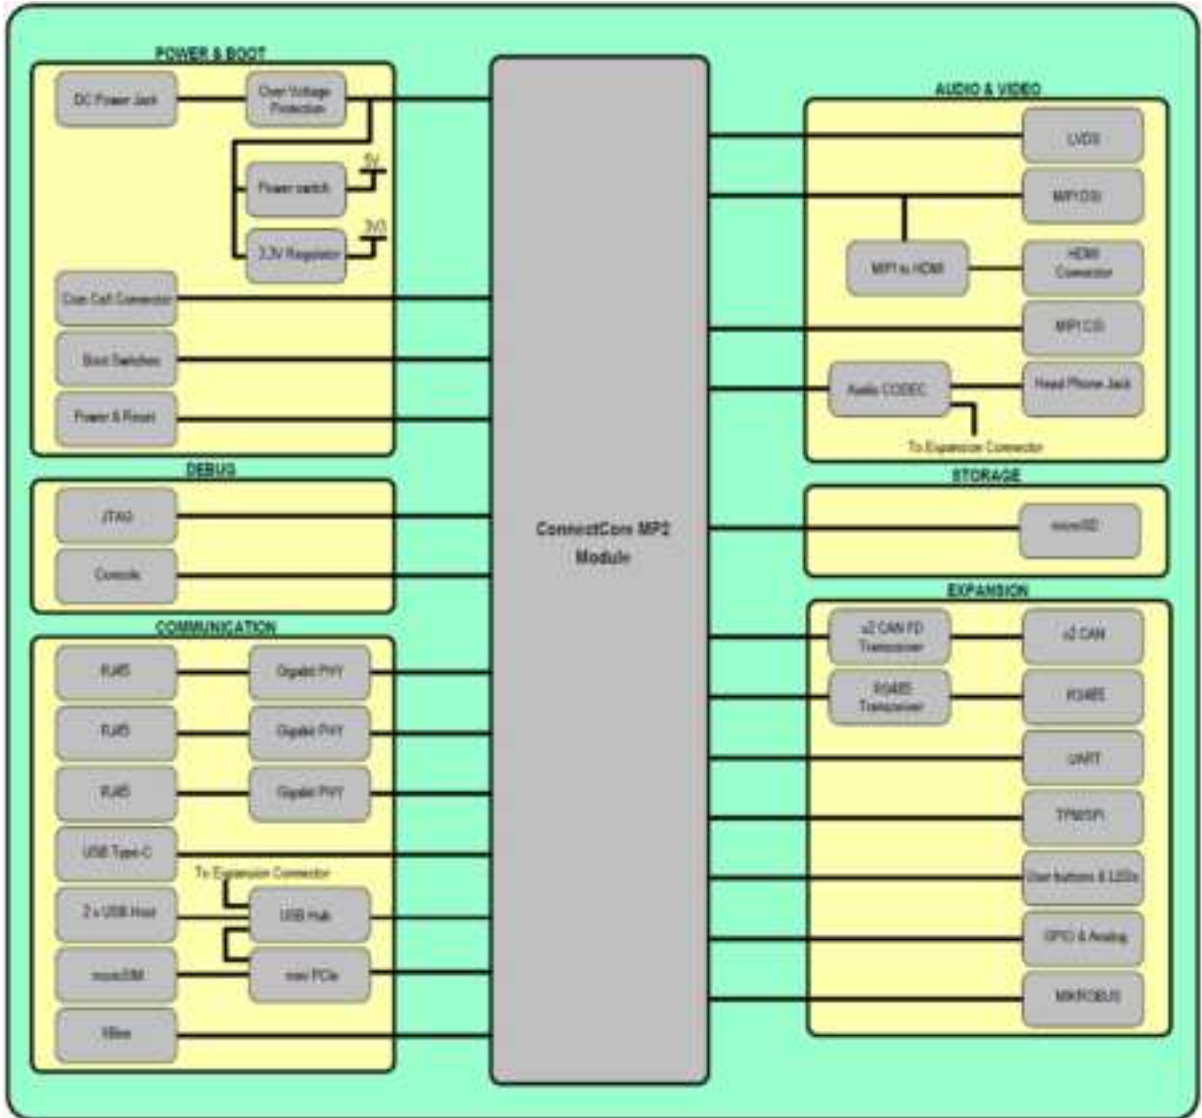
POWER & BOOT

DC Power Jack

Over Voltage Protection

Power switch

5V

3.3V Regulator

3V3

Coin Cell Connector

Boot Switches

Power & Reset

DEBUG

JTAG

Console

COMMUNICATION

RJ45

Gigabit PHY

RJ45

Gigabit PHY

RJ45

Gigabit PHY

USB Type-C

To Expansion Connector

2 x USB Host

USB Hub

microSIM

mini PCIe

XBee

ConnectCore MP2 Module

AUDIO & VIDEO

LVDS

MIPI DSI

MIPI to HDMI

HDMI Connector

MIPI CSI

Audio CODEC

Head Phone Jack

To Expansion Connector

STORAGE

microSD

EXPANSION

x2 CAN FD Transceiver

x2 CAN

RS485 Transceiver

RS485

UART

TPM/SPI

User buttons & LEDs

GPIO & Analog

MIKROBUS